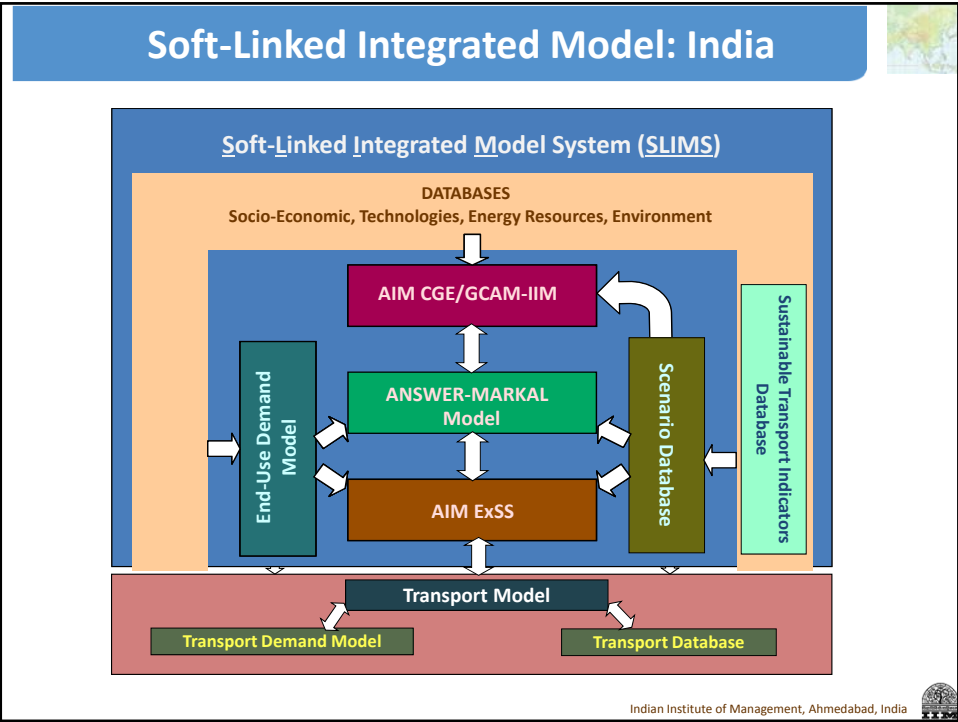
Soft-Linked Integrated Model: India

Soft-Linked Integrated Model System (SLIMS)

DATABASES
Socio-Economic, Technologies, Energy Resources, Environment

AIM CGE/GCAM-IIM

ANSWER-MARKAL Model

AIM ExSS

End-Use Demand Model

Scenario Database

Sustainable Transport Indicators Database

Transport Model

Transport Demand Model

Transport Database

Indian Institute of Management, Ahmedabad, India

IIM